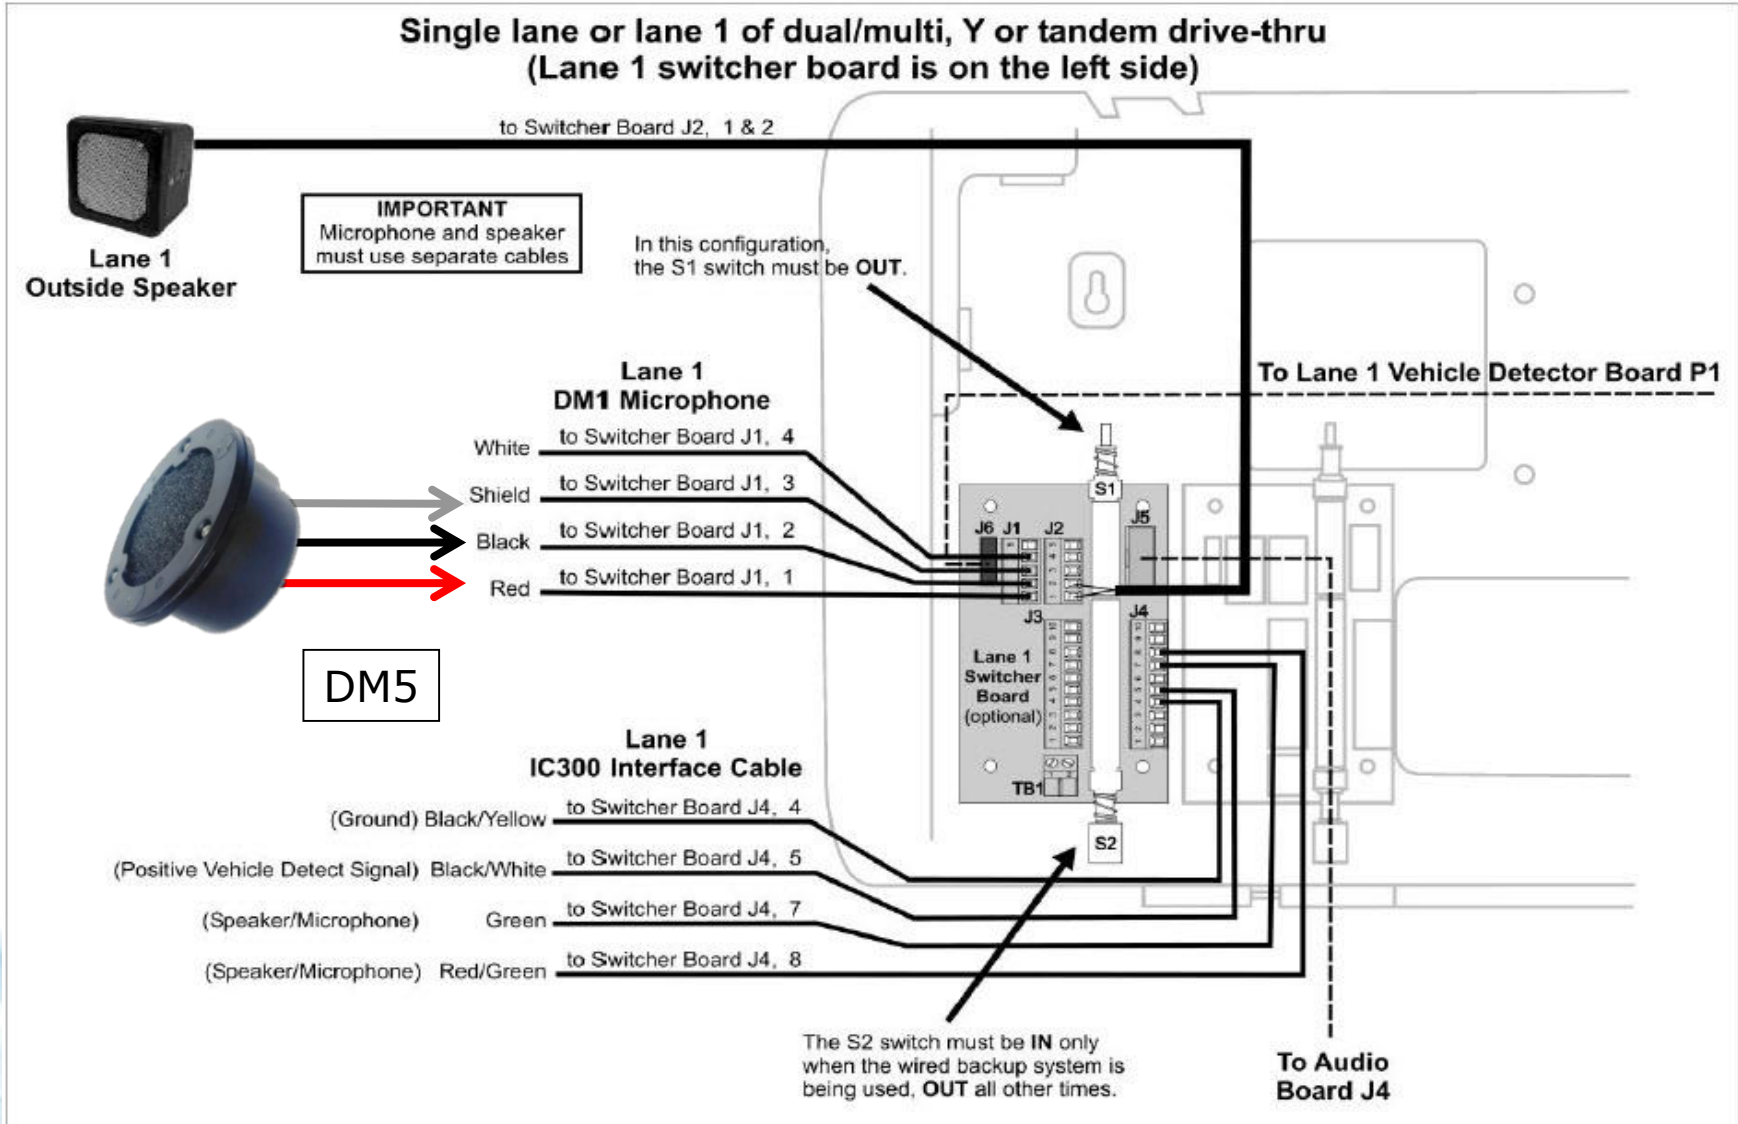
Single lane or lane 1 of dual/multi, Y or tandem drive-thru
(Lane 1 switcher board is on the left side)

to Switcher Board J2, 1 & 2

Lane 1
Outside Speaker

IMPORTANT
Microphone and speaker must use separate cables

In this configuration, the S1 switch must be OUT.

To Lane 1 Vehicle Detector Board P1

Lane 1
DM1 Microphone

White — to Switcher Board J1, 4
Shield — to Switcher Board J1, 3
Black — to Switcher Board J1, 2
Red — to Switcher Board J1, 1

DM5

S1
J6 J1 J2
J5
J3
J4
Lane 1
Switcher
Board
(optional)
TB1
S2

Lane 1
IC300 Interface Cable

(Ground) Black/Yellow — to Switcher Board J4, 4
(Positive Vehicle Detect Signal) Black/White — to Switcher Board J4, 5
(Speaker/Microphone) Green — to Switcher Board J4, 7
(Speaker/Microphone) Red/Green — to Switcher Board J4, 8

The S2 switch must be IN only when the wired backup system is being used, OUT all other times.

To Audio
Board J4